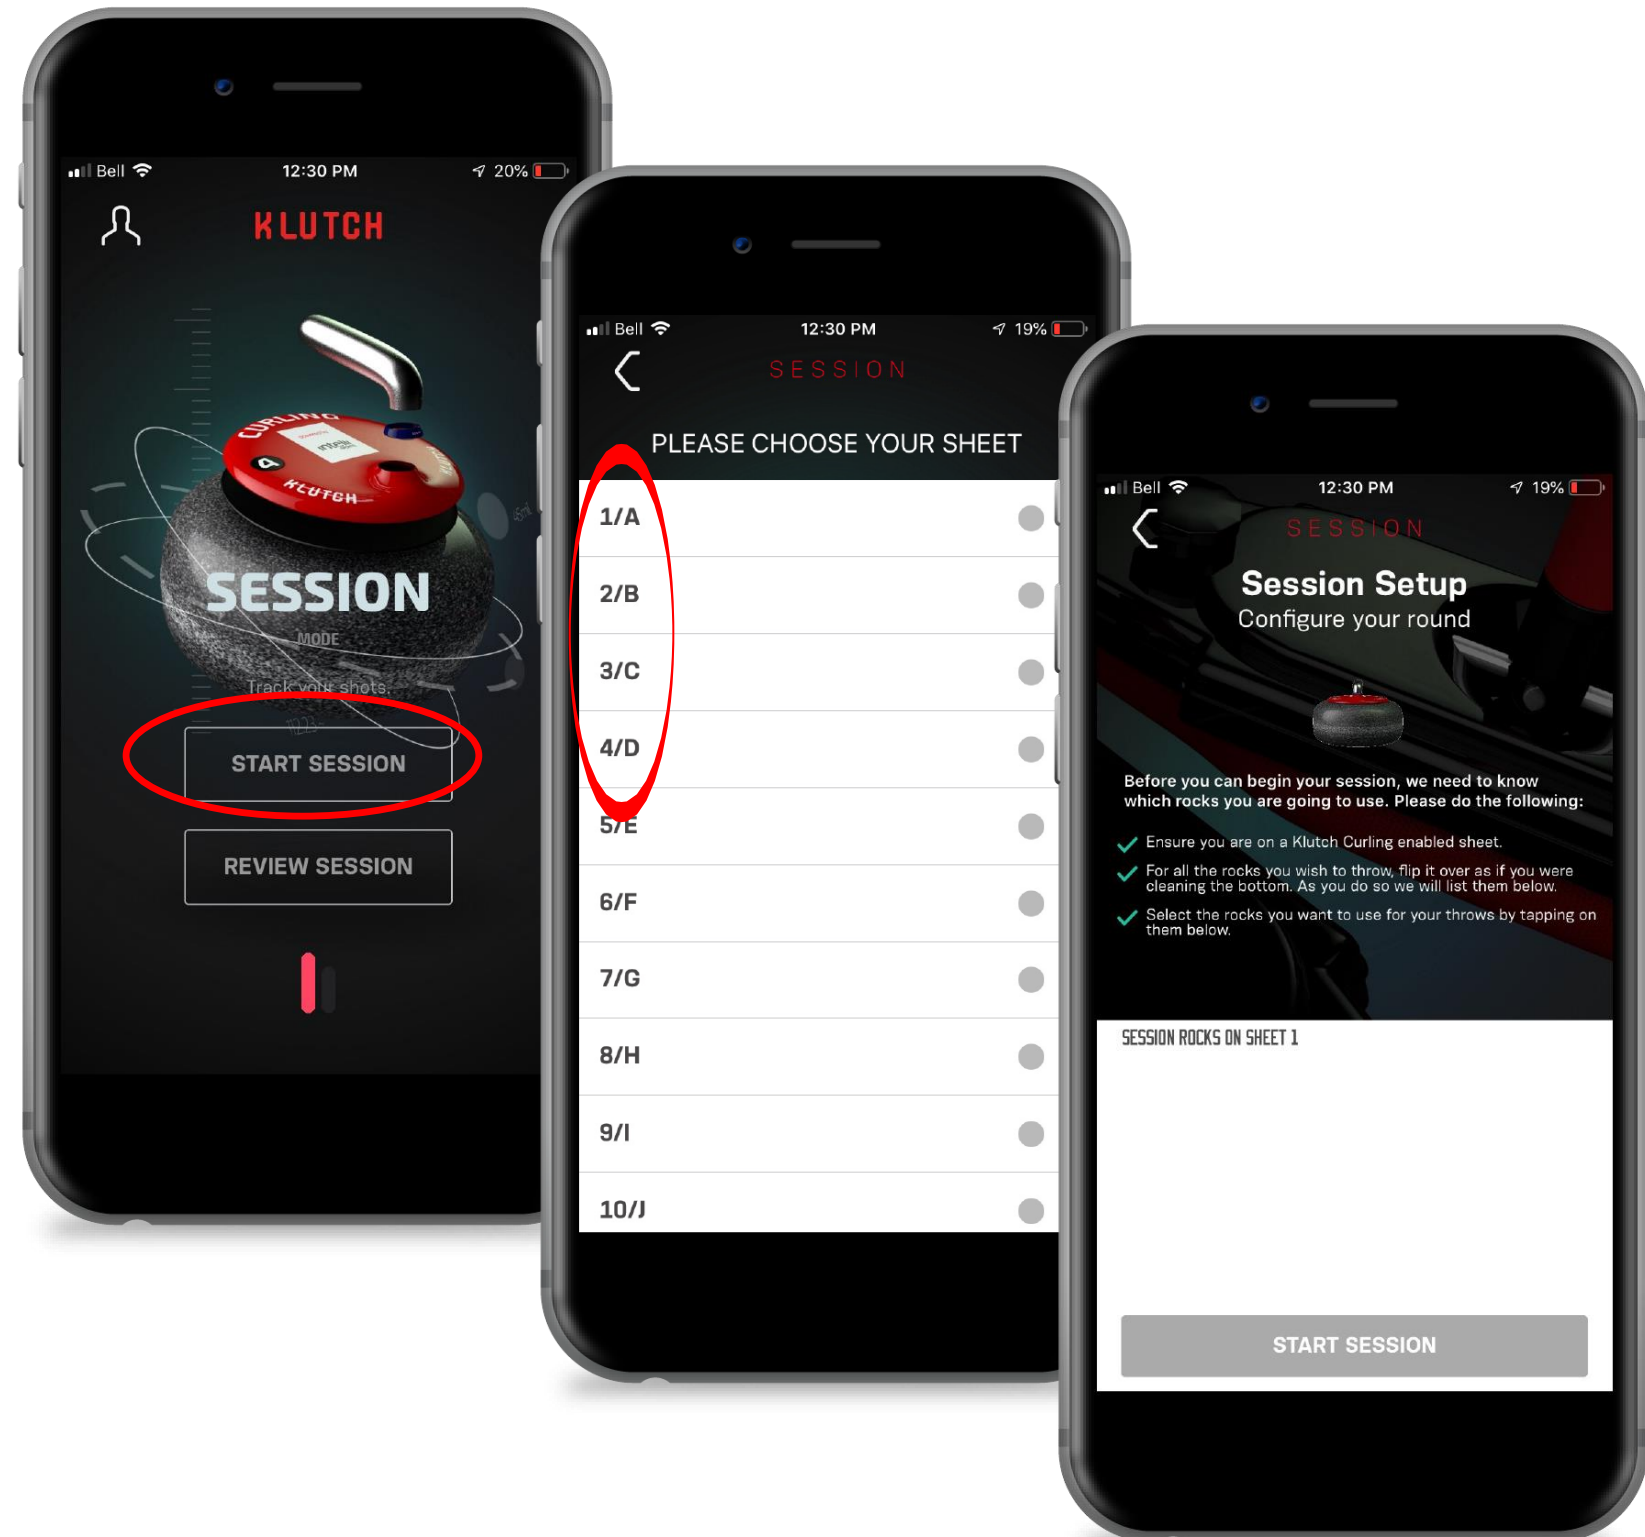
Bell 12:30 PM 20%

KLUTCH

CURLING
KLUTCH

SESSION
MODE
Track your shots.

START SESSION

REVIEW SESSION

Bell 12:30 PM 19%

SESSION

PLEASE CHOOSE YOUR SHEET

1/A
2/B
3/C
4/D
5/E
6/F
7/G
8/H
9/I
10/J

Bell 12:30 PM 19%

SESSION

Session Setup
Configure your round

Before you can begin your session, we need to know which rocks you are going to use. Please do the following:

Ensure you are on a Klutch Curling enabled sheet.

For all the rocks you wish to throw, flip it over as if you were cleaning the bottom. As you do so we will list them below.

Select the rocks you want to use for your throws by tapping on them below.

SESSION ROCKS ON SHEET 1

START SESSION